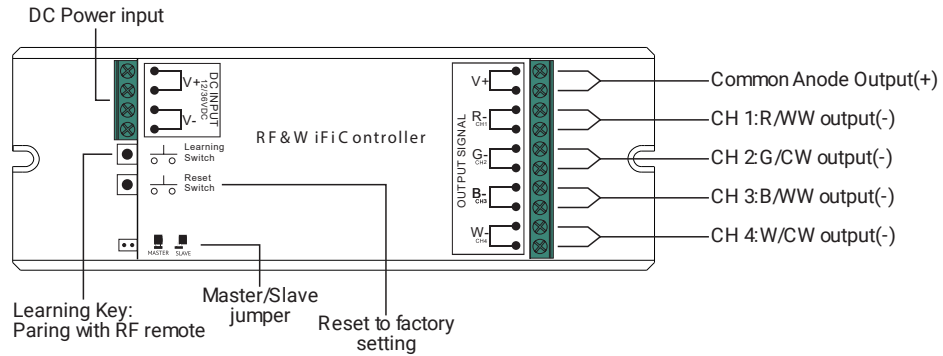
DC Power input

V+
V-
DC INPUT 12/36VDC

RF&W iFiC ontroller

Learning Switch

Reset Switch

MASTER SLAVE

V+
R- CH1
G- CH2
B- CH3
W- CH4
OUTPUT SIGNAL

Common Anode Output(+)
CH 1:R/WW output(-)
CH 2:G/CW output(-)
CH 3:B/WW output(-)
CH 4:W/CW output(-)

Learning Key: Paring with RF remote

Master/Slave jumper

Reset to factory setting